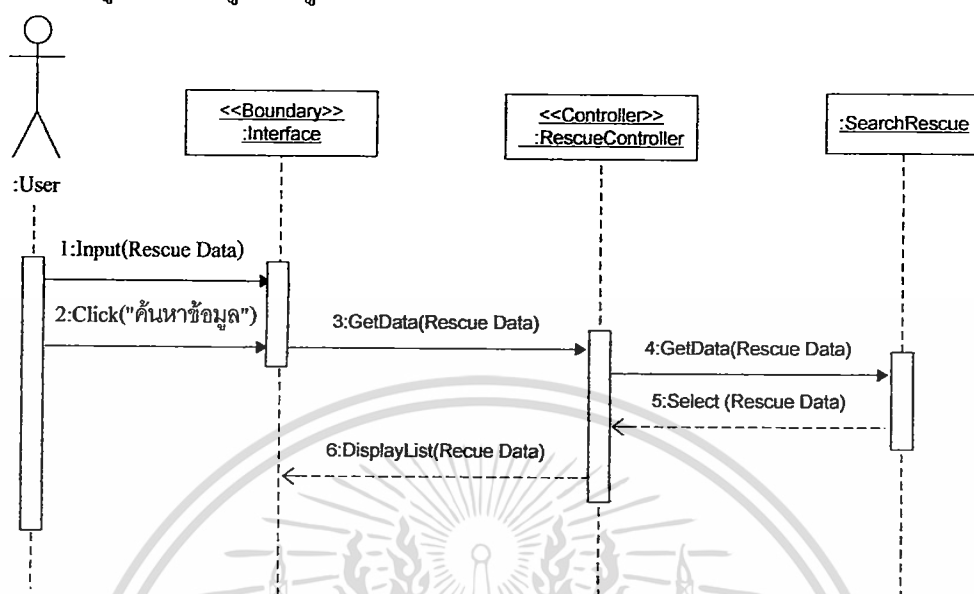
:User

<<Boundary>>
:Interface

<<Controller>>
:RescueController

:SearchRescue

1:Input(Rescue Data)

2:Click("ค้นหาข้อมูล")

3:GetData(Rescue Data)

4:GetData(Rescue Data)

5:Select (Rescue Data)

6:DisplayList(Recue Data)